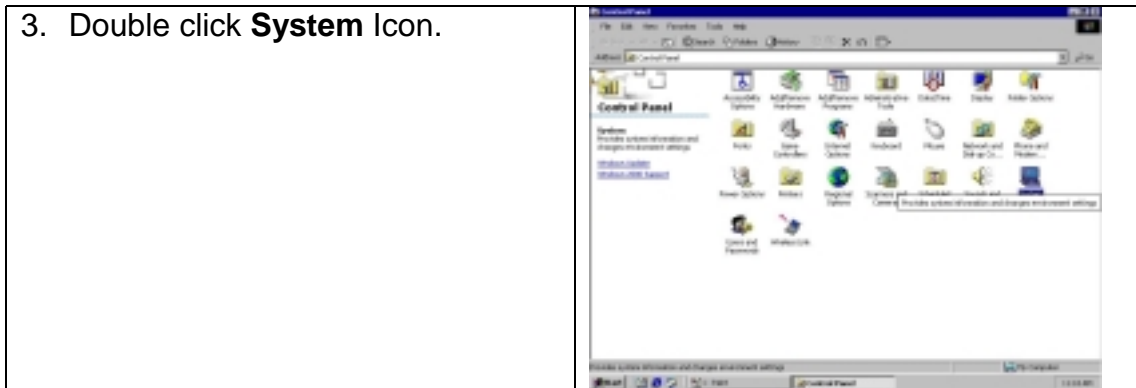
| 3. Double click **System** Icon. | Control Panel<br>File Edit View Favorites Tools Help<br>Search Folders History<br>Address Control Panel<br>Control Panel<br>System<br>Provides system information and changes environment settings<br>Windows Update<br>Windows 2000 Support<br>Accessibility Options · Add/Remove Hardware · Add/Remove Programs · Administrative Tools · Date/Time · Display · Folder Options<br>Fonts · Game Controllers · Internet Options · Keyboard · Mouse · Network and Dial-up Co... · Phone and Modem...<br>Power Options · Printers · Regional Options · Scanners and Cameras · Scheduled Tasks · Sounds and Multimedia · System<br>Provides system information and changes environment settings<br>Users and Passwords · Wireless Link<br>Provides system information and changes environment settings<br>My Computer<br>Start · Control Panel |
|---|---|